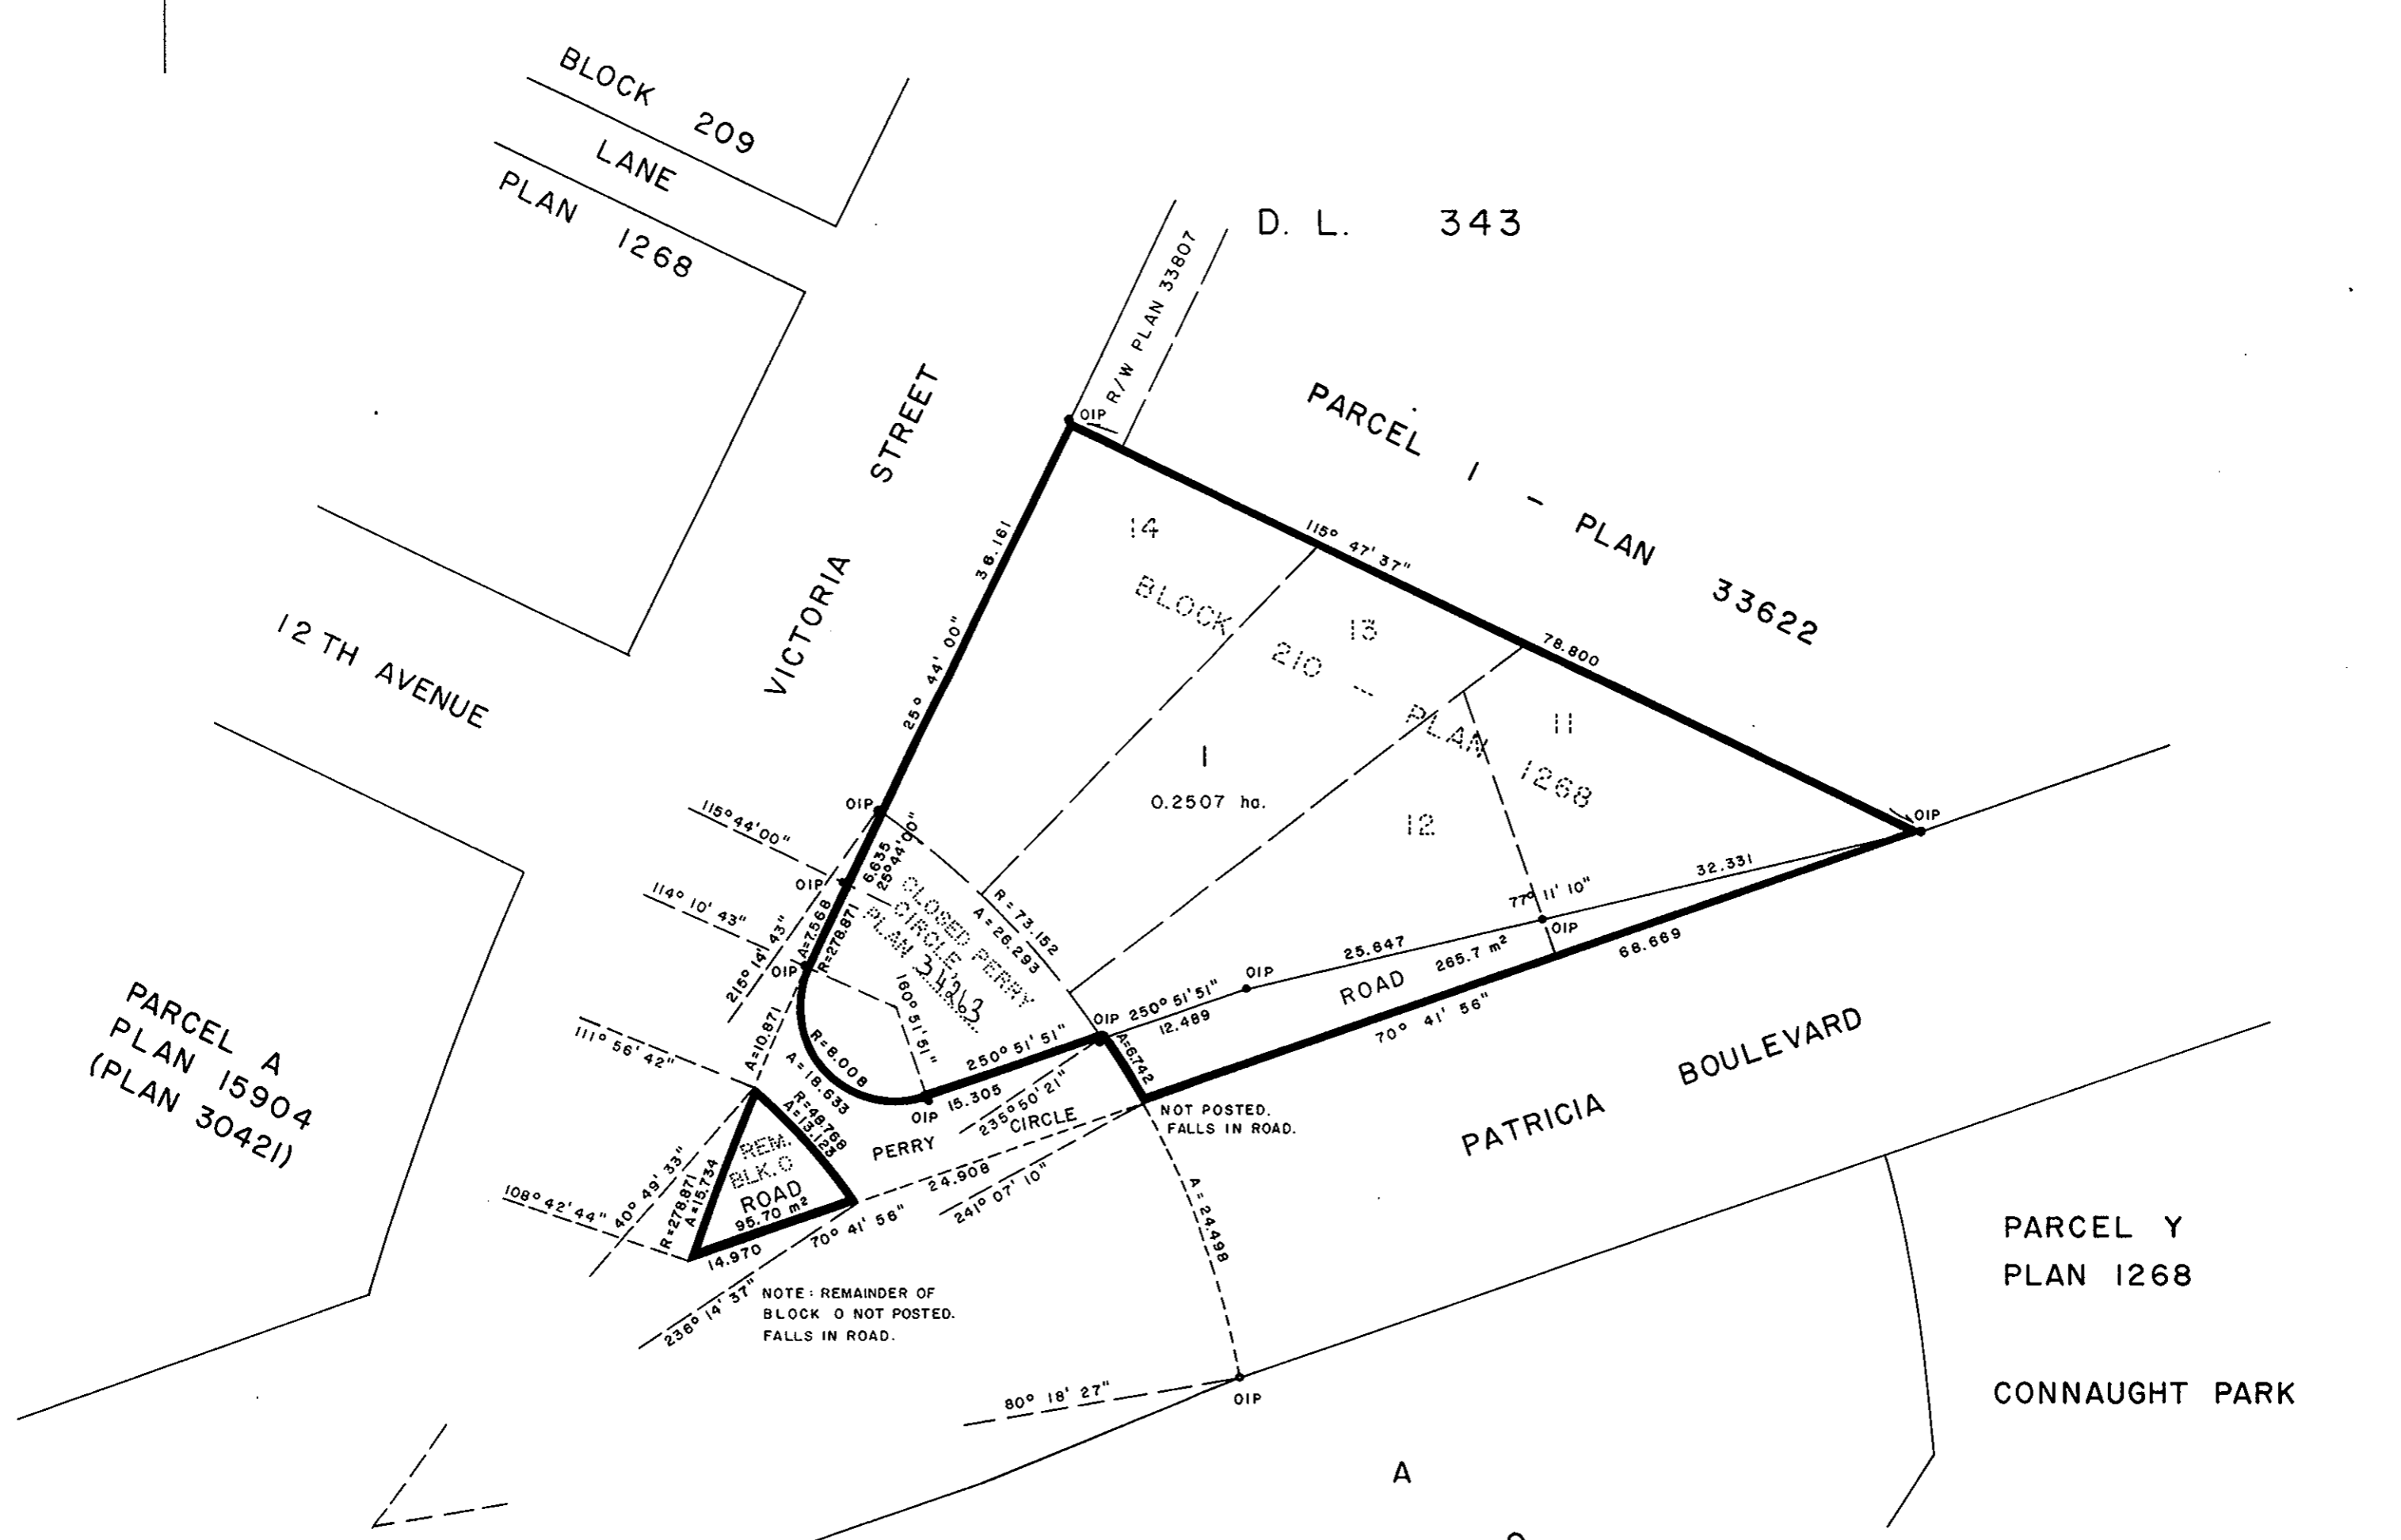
BLOCK 209
LANE
PLAN 1268

D. L. 343

R/W PLAN 33807
OIP

PARCEL 1 - PLAN 33622

VICTORIA STREET

12 TH AVENUE

14
BLOCK
13
210 - PLAN 1268
11
1
0.2507 ha.
12

115° 47' 37"
78.800
36.161
25° 44' 00"
OIP
115° 44' 00"
6.635
25° 44' 00"
OIP
114° 10' 43"
A=7.568
R=278.871
215° 14' 43"
OIP
CLOSED PERRY CIRCLE PLAN 34263
R=73.152
A=26.293
160° 51' 51"
R=8.008
A=18.633
111° 56' 42"
A=10.871
R=48.768
A=13.123
REM. BLK.O ROAD 95.70 $m^2$
108° 42' 44"
40° 49' 33"
R=278.871
A=15.734
14.970
70° 41' 56"
238° 14' 37"
OIP
15.305
250° 51' 51"
235° 50' 21"
PERRY
CIRCLE
24.908
241° 07' 10"
OIP 250° 51' 51"
12.489
A=6.742
OIP
25.647
ROAD 265.7 $m^2$
70° 41' 56"
77° 11' 10"
OIP
32.331
66.669
OIP
NOT POSTED. FALLS IN ROAD.
A=24.498
PATRICIA BOULEVARD

PARCEL A
PLAN 15904
(PLAN 30421)

NOTE: REMAINDER OF BLOCK O NOT POSTED. FALLS IN ROAD.

80° 18' 27"
OIP

PARCEL Y
PLAN 1268

CONNAUGHT PARK

A